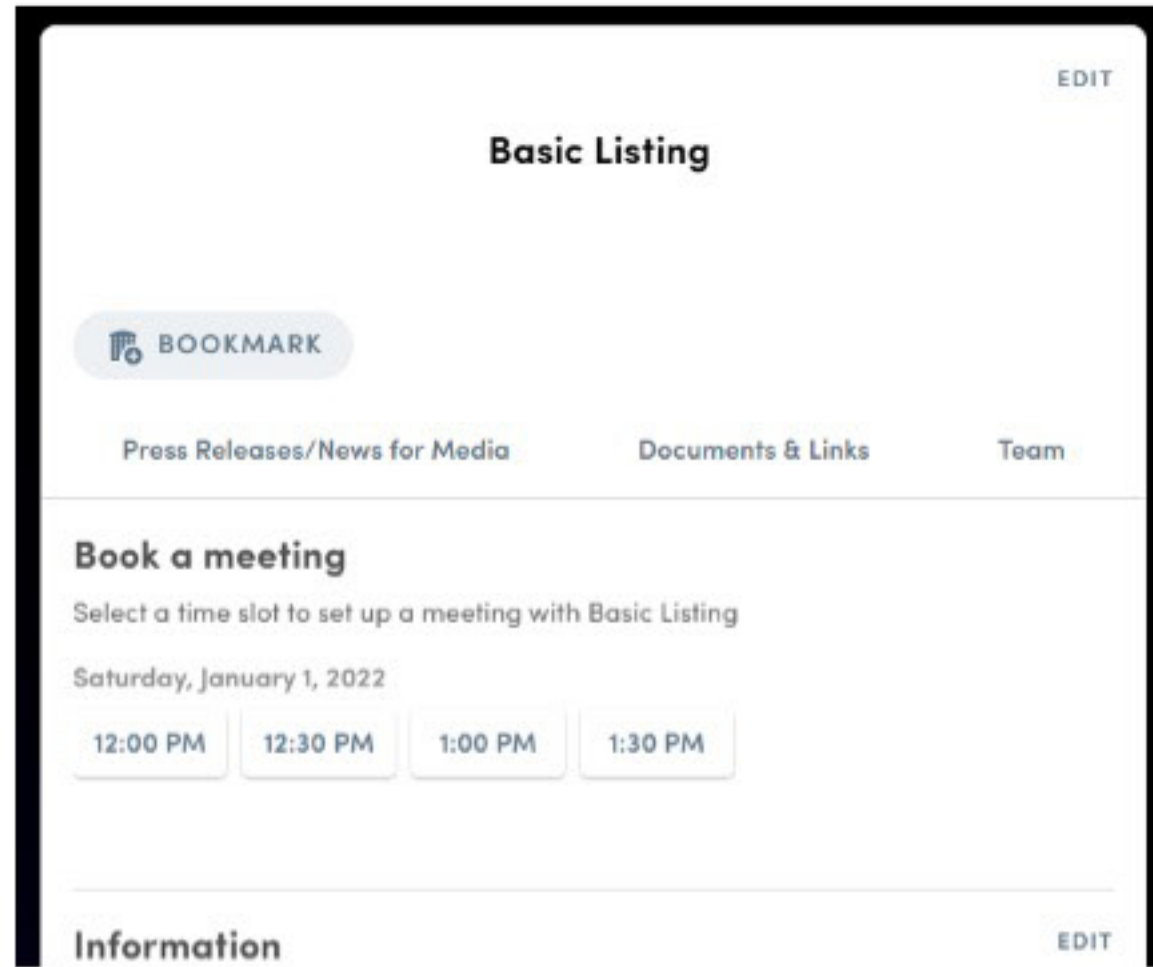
EDIT

Basic Listing

BOOKMARK

Press Releases/News for Media

Documents & Links

Team

Book a meeting

Select a time slot to set up a meeting with Basic Listing

Saturday, January 1, 2022

12:00 PM

12:30 PM

1:00 PM

1:30 PM

Information

EDIT